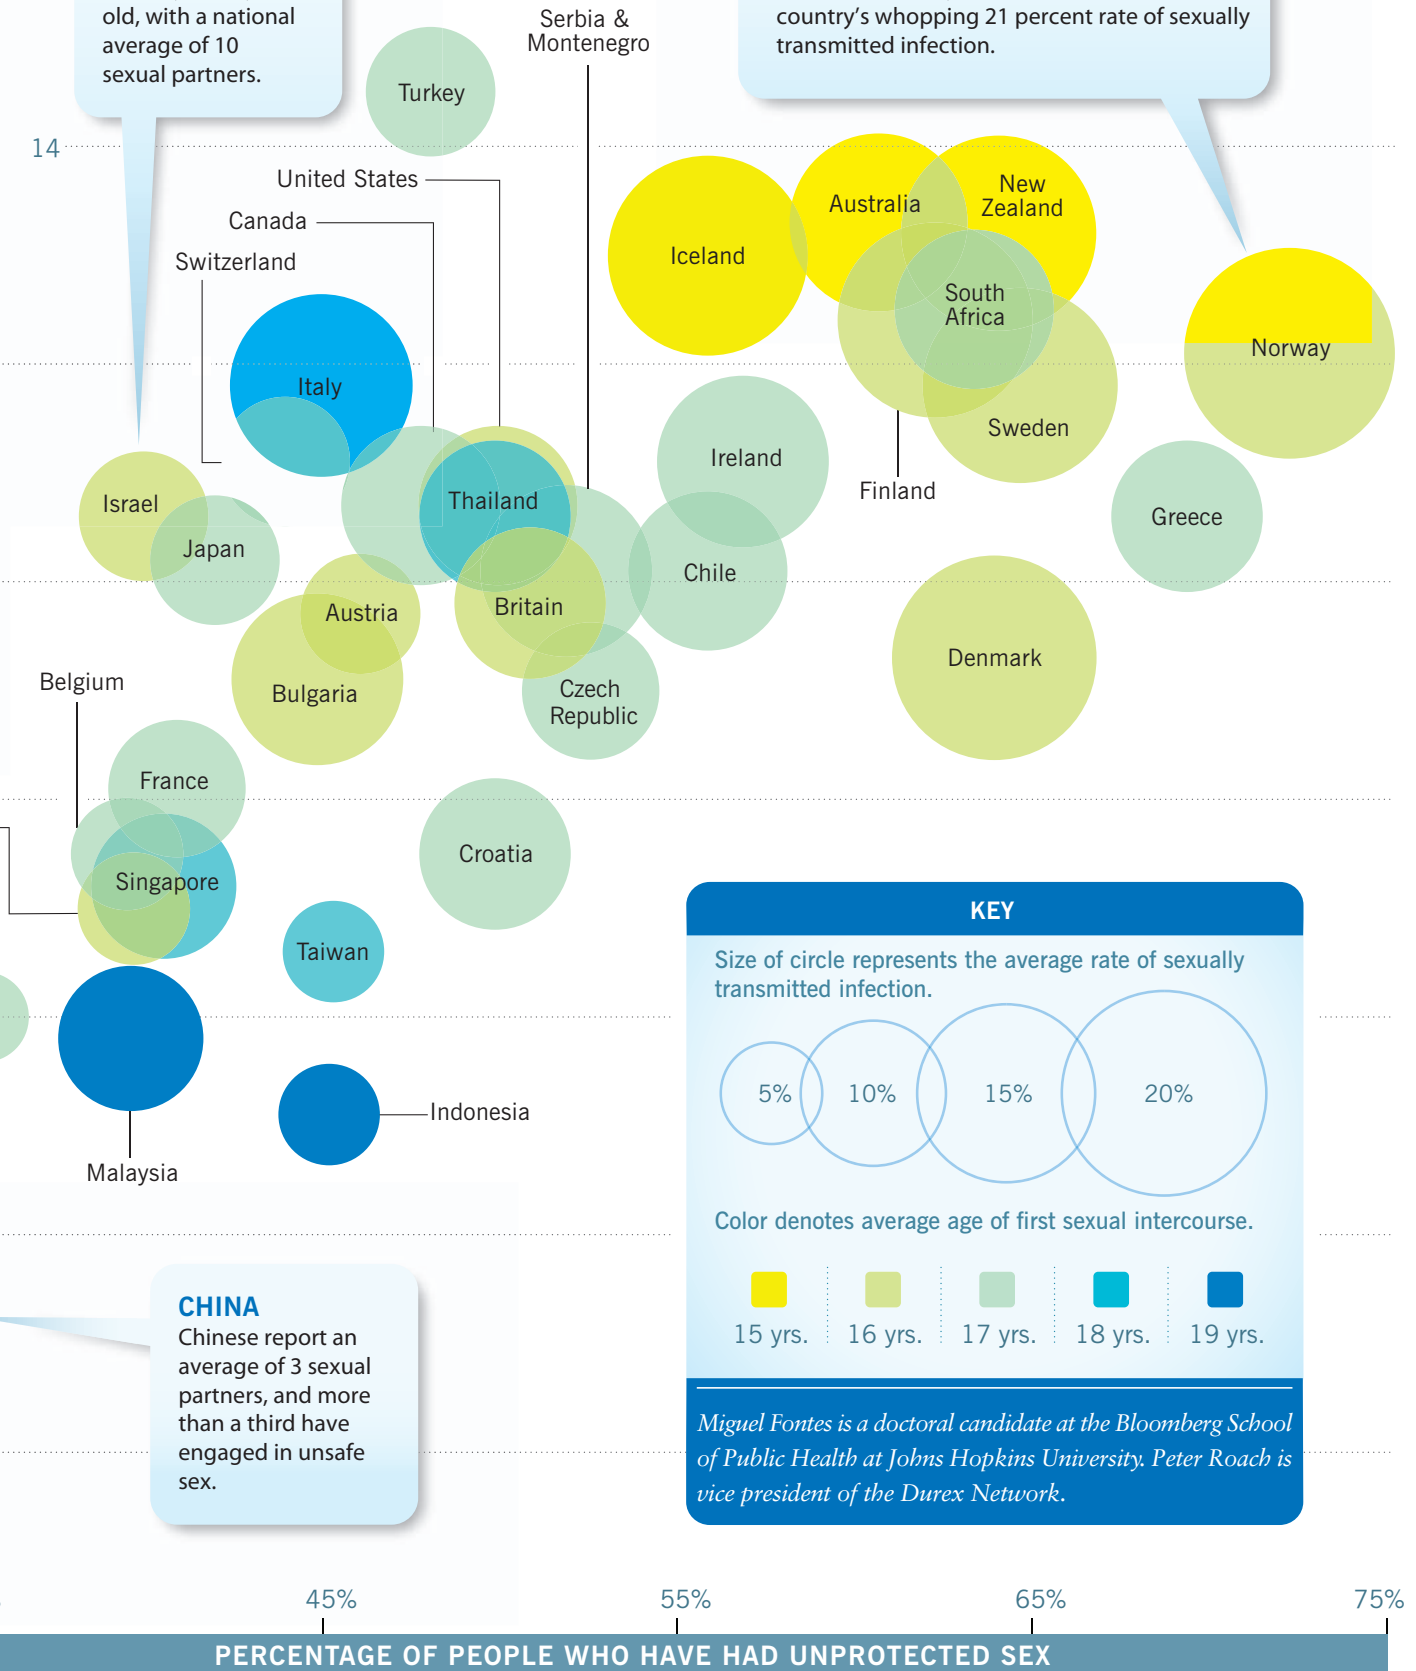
old, with a national average of 10 sexual partners.

Serbia & Montenegro

country's whopping 21 percent rate of sexually transmitted infection.

14

Turkey

United States

Canada

Switzerland

Italy

Iceland

Australia

New Zealand

South Africa

Norway

Sweden

Finland

Ireland

Israel

Japan

Thailand

Chile

Greece

Austria

Britain

Bulgaria

Czech Republic

Denmark

Belgium

France

Croatia

Singapore

Taiwan

Malaysia

Indonesia

KEY

Size of circle represents the average rate of sexually transmitted infection.

5%

10%

15%

20%

Color denotes average age of first sexual intercourse.

15 yrs.

16 yrs.

17 yrs.

18 yrs.

19 yrs.

Miguel Fontes is a doctoral candidate at the Bloomberg School of Public Health at Johns Hopkins University. Peter Roach is vice president of the Durex Network.

CHINA
Chinese report an average of 3 sexual partners, and more than a third have engaged in unsafe sex.

45%

55%

65%

75%

PERCENTAGE OF PEOPLE WHO HAVE HAD UNPROTECTED SEX